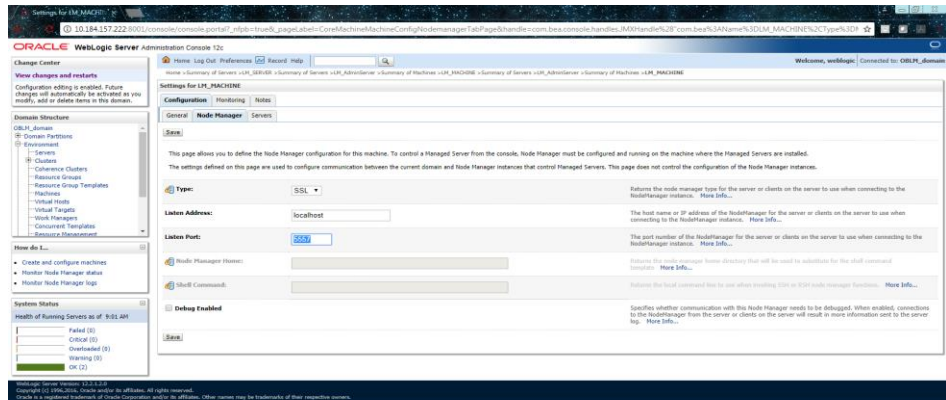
Settings for LM_MACHI

10.184.157.222:8001/console/console.portal?_nfpb=true&_pageLabel=CoreMachineMachineConfigNodemanagerTabPage&handle=com.bea.console.handles.JMXHandle%28"com.bea%3AName%3DLM_MACHINE%2CType%3D

ORACLE WebLogic Server Administration Console 12c

Home Log Out Preferences Record Help

Welcome, weblogic | Connected to: OBLM_domain

Home >Summary of Servers >LM_SERVER >Summary of Servers >LM_AdminServer >Summary of Machines >LM_MACHINE >Summary of Servers >LM_AdminServer >Summary of Machines >LM_MACHINE

Change Center

View changes and restarts

Configuration editing is enabled. Future changes will automatically be activated as you modify, add or delete items in this domain.

Domain Structure

OBLM_domain
Domain Partitions
Environment
Servers
Clusters
Coherence Clusters
Resource Groups
Resource Group Templates
Machines
Virtual Hosts
Virtual Targets
Work Managers
Concurrent Templates
Resource Management

How do I...

• Create and configure machines
• Monitor Node Manager status
• Monitor Node Manager logs

System Status

Health of Running Servers as of 9:01 AM

Failed (0)
Critical (0)
Overloaded (0)
Warning (0)
OK (2)

Settings for LM_MACHINE

Configuration Monitoring Notes

General Node Manager Servers

Save

This page allows you to define the Node Manager configuration for this machine. To control a Managed Server from the console, Node Manager must be configured and running on the machine where the Managed Servers are installed.

The settings defined on this page are used to configure communication between the current domain and Node Manager instances that control Managed Servers. This page does not control the configuration of the Node Manager instances.

| | | |
|---|---|---|
| Type: | SSL | Returns the node manager type for the server or clients on the server to use when connecting to the NodeManager instance. More Info... |
| Listen Address: | localhost | The host name or IP address of the NodeManager for the server or clients on the server to use when connecting to the NodeManager instance. More Info... |
| Listen Port: | 5557 | The port number of the NodeManager for the server or clients on the server to use when connecting to the NodeManager instance. More Info... |
| Node Manager Home: | | Returns the node manager home directory that will be used to substitute for the shell command template More Info... |
| Shell Command: | | Returns the local command line to use when invoking SSH or RSH node manager functions. More Info... |
| Debug Enabled | | Specifies whether communication with this Node Manager needs to be debugged. When enabled, connections to the NodeManager from the server or clients on the server will result in more information sent to the server log. More Info... |

Save

WebLogic Server Version: 12.2.1.2.0
Copyright (c) 1996,2016, Oracle and/or its affiliates. All rights reserved.
Oracle is a registered trademark of Oracle Corporation and/or its affiliates. Other names may be trademarks of their respective owners.